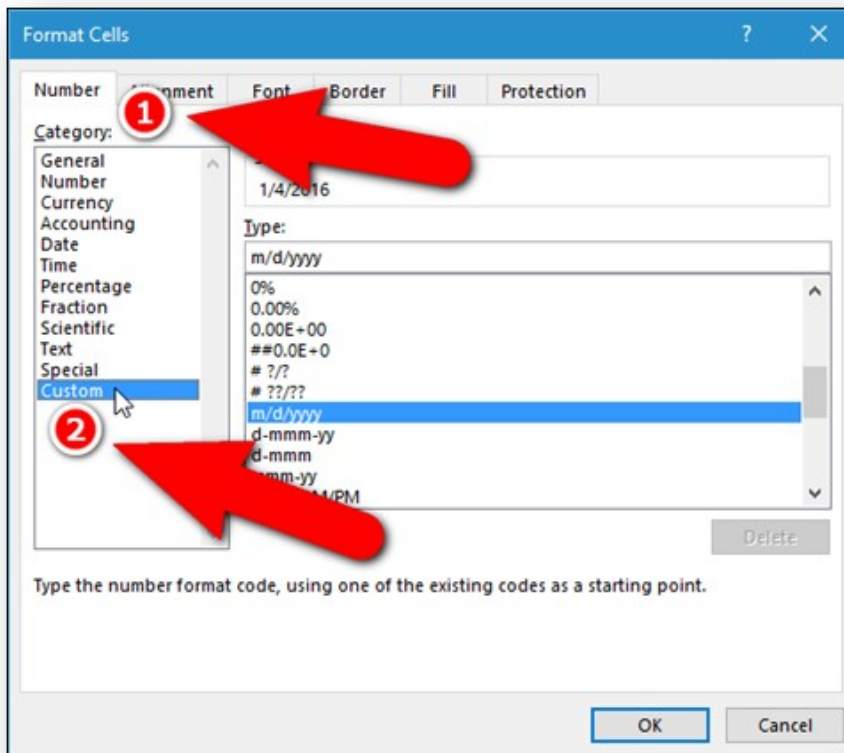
Format Cells

?

Number

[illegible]nment

Font

Border

Fill

Protection

1

Category:

General
Number
Currency
Accounting
Date
Time
Percentage
Fraction
Scientific
Text
Special
Custom

2

1/4/2016

Type:

m/d/yyyy

0%
0.00%
0.00E+00
##0.0E+0
# ?/?
# ??/??
m/d/yyyy
d-mmm-yy
d-mmm
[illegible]mm-yy
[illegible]M/PM

Delete

Type the number format code, using one of the existing codes as a starting point.

OK

Cancel